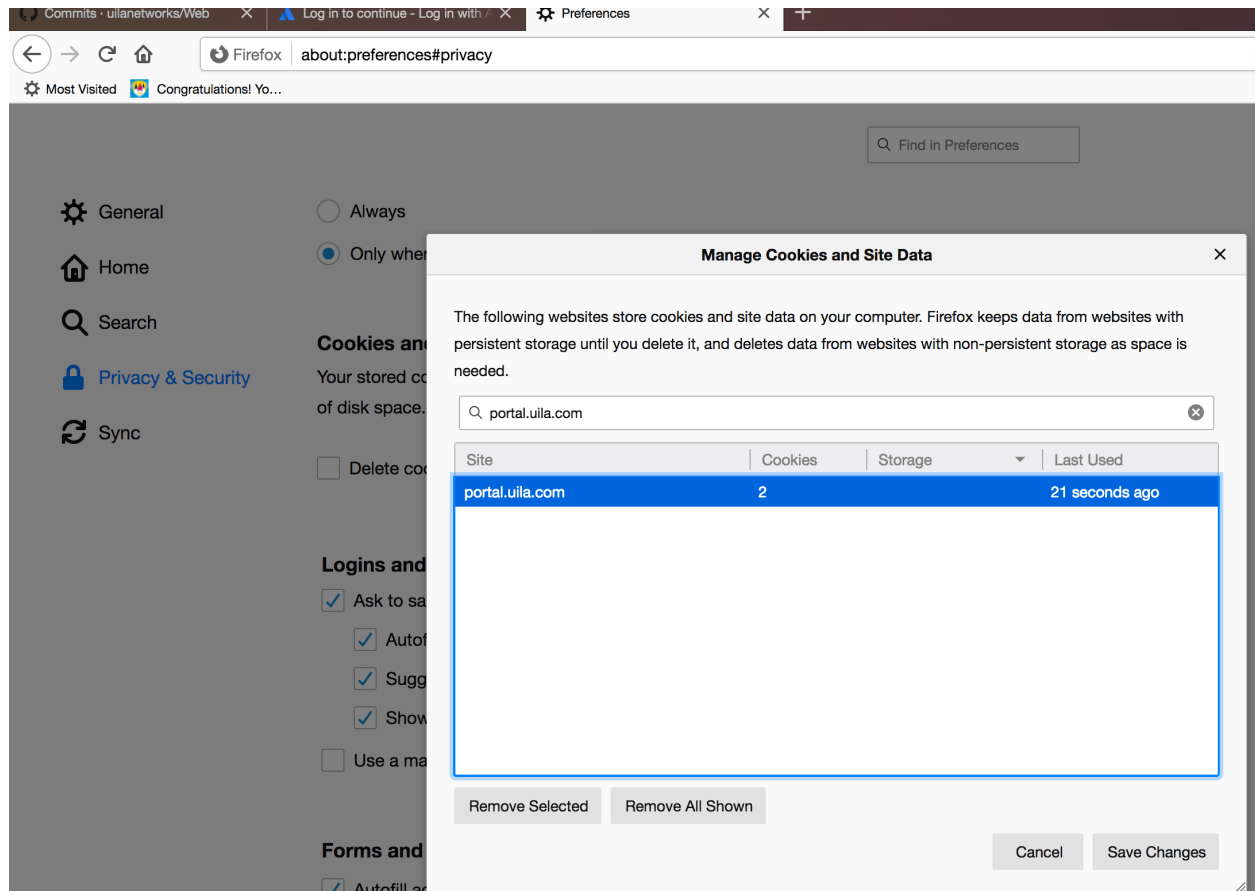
Commits · uilanetworks/Web
Log in to continue - Log in with
Preferences

Firefox about:preferences#privacy

Most Visited Congratulations! Yo...

Find in Preferences

General
Home
Search
Privacy & Security
Sync

Always
Only wher

Cookies an
Your stored co
of disk space.

Delete co

Logins and
Ask to sa
Autof
Sugg
Show
Use a ma

Forms and
Autofill a

Manage Cookies and Site Data

The following websites store cookies and site data on your computer. Firefox keeps data from websites with persistent storage until you delete it, and deletes data from websites with non-persistent storage as space is needed.

portal.uila.com

| Site | Cookies | Storage | Last Used |
|---|---|---|---|
| portal.uila.com | 2 | | 21 seconds ago |

Remove Selected
Remove All Shown

Cancel
Save Changes